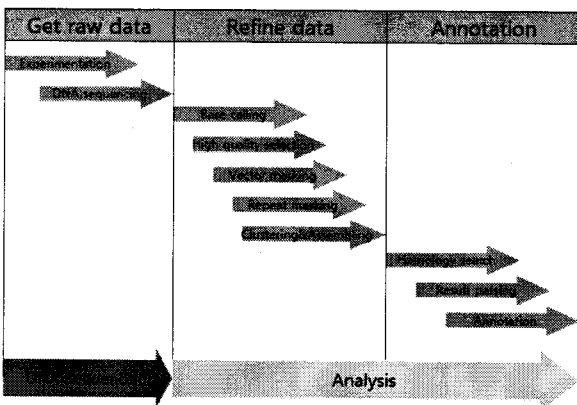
Get raw data

Refine data

Annotation

Experimentation

DNA sequencing

Base calling

High quality selection

Vector masking

Repeat masking

Clustering/Assembly

Homology search

Result parsing

Annotation

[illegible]

Analysis